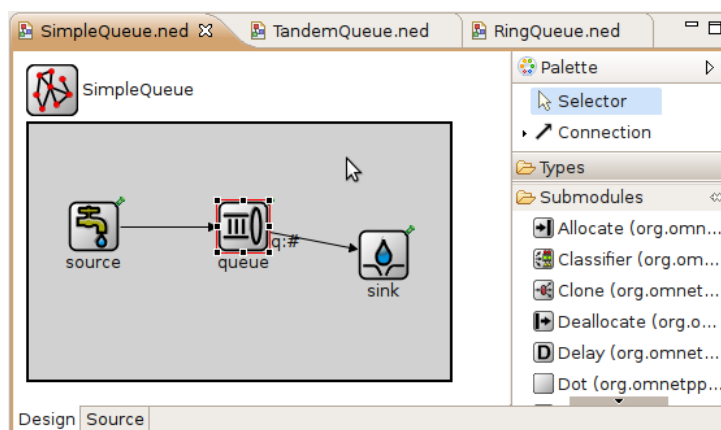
SimpleQueue.ned
TandemQueue.ned
RingQueue.ned

SimpleQueue

source
queue
q:#
sink

Palette
Selector
Connection
Types
Submodules
Allocate (org.omn...
Classifier (org.om...
Clone (org.omnet...
Deallocate (org.o...
Delay (org.omnet...
Dot (org.omnetpp...

Design
Source